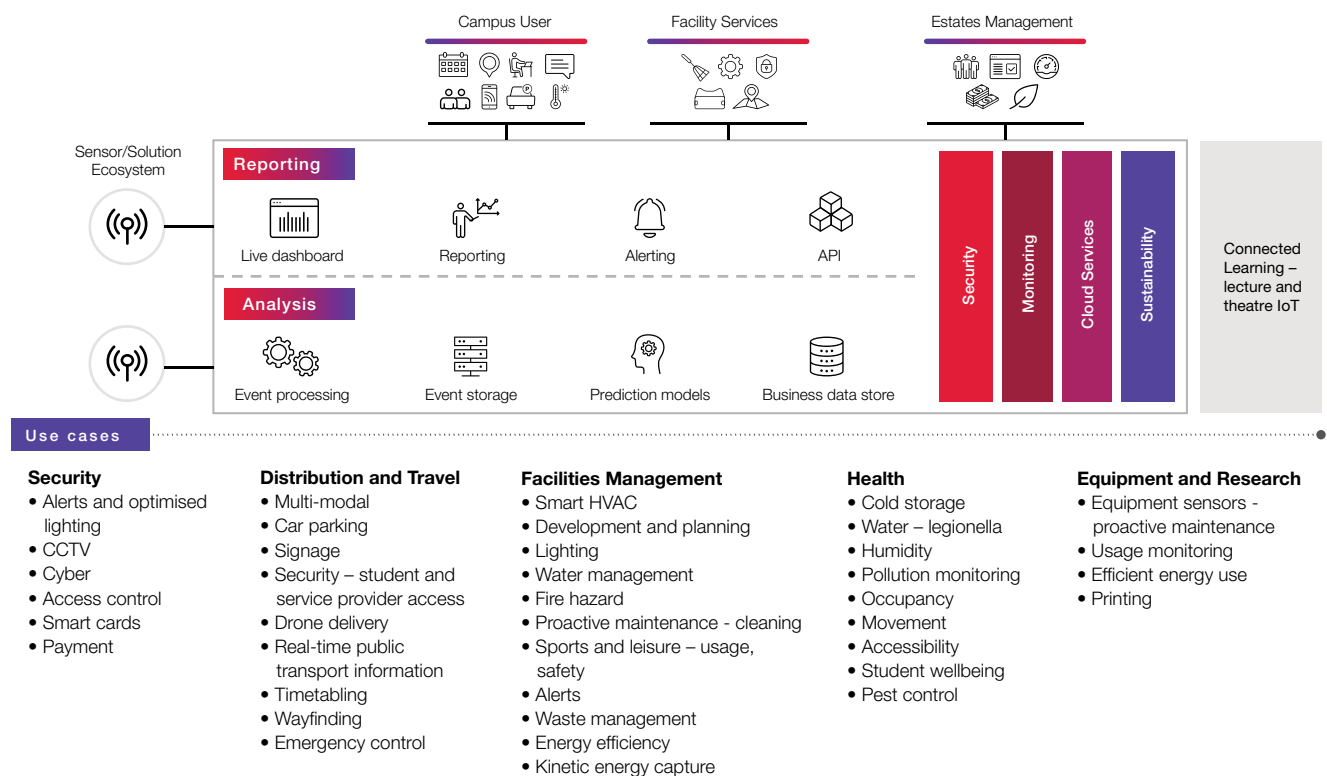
Campus User

Facility Services

Estates Management

Sensor/Solution Ecosystem

Reporting

Live dashboard

Reporting

Alerting

API

Analysis

Event processing

Event storage

Prediction models

Business data store

Security

Monitoring

Cloud Services

Sustainability

Connected Learning – lecture and theatre IoT

Use cases

**Security**
• Alerts and optimised lighting
• CCTV
• Cyber
• Access control
• Smart cards
• Payment

**Distribution and Travel**
• Multi-modal
• Car parking
• Signage
• Security – student and service provider access
• Drone delivery
• Real-time public transport information
• Timetabling
• Wayfinding
• Emergency control

**Facilities Management**
• Smart HVAC
• Development and planning
• Lighting
• Water management
• Fire hazard
• Proactive maintenance - cleaning
• Sports and leisure – usage, safety
• Alerts
• Waste management
• Energy efficiency
• Kinetic energy capture

**Health**
• Cold storage
• Water – legionella
• Humidity
• Pollution monitoring
• Occupancy
• Movement
• Accessibility
• Student wellbeing
• Pest control

**Equipment and Research**
• Equipment sensors - proactive maintenance
• Usage monitoring
• Efficient energy use
• Printing